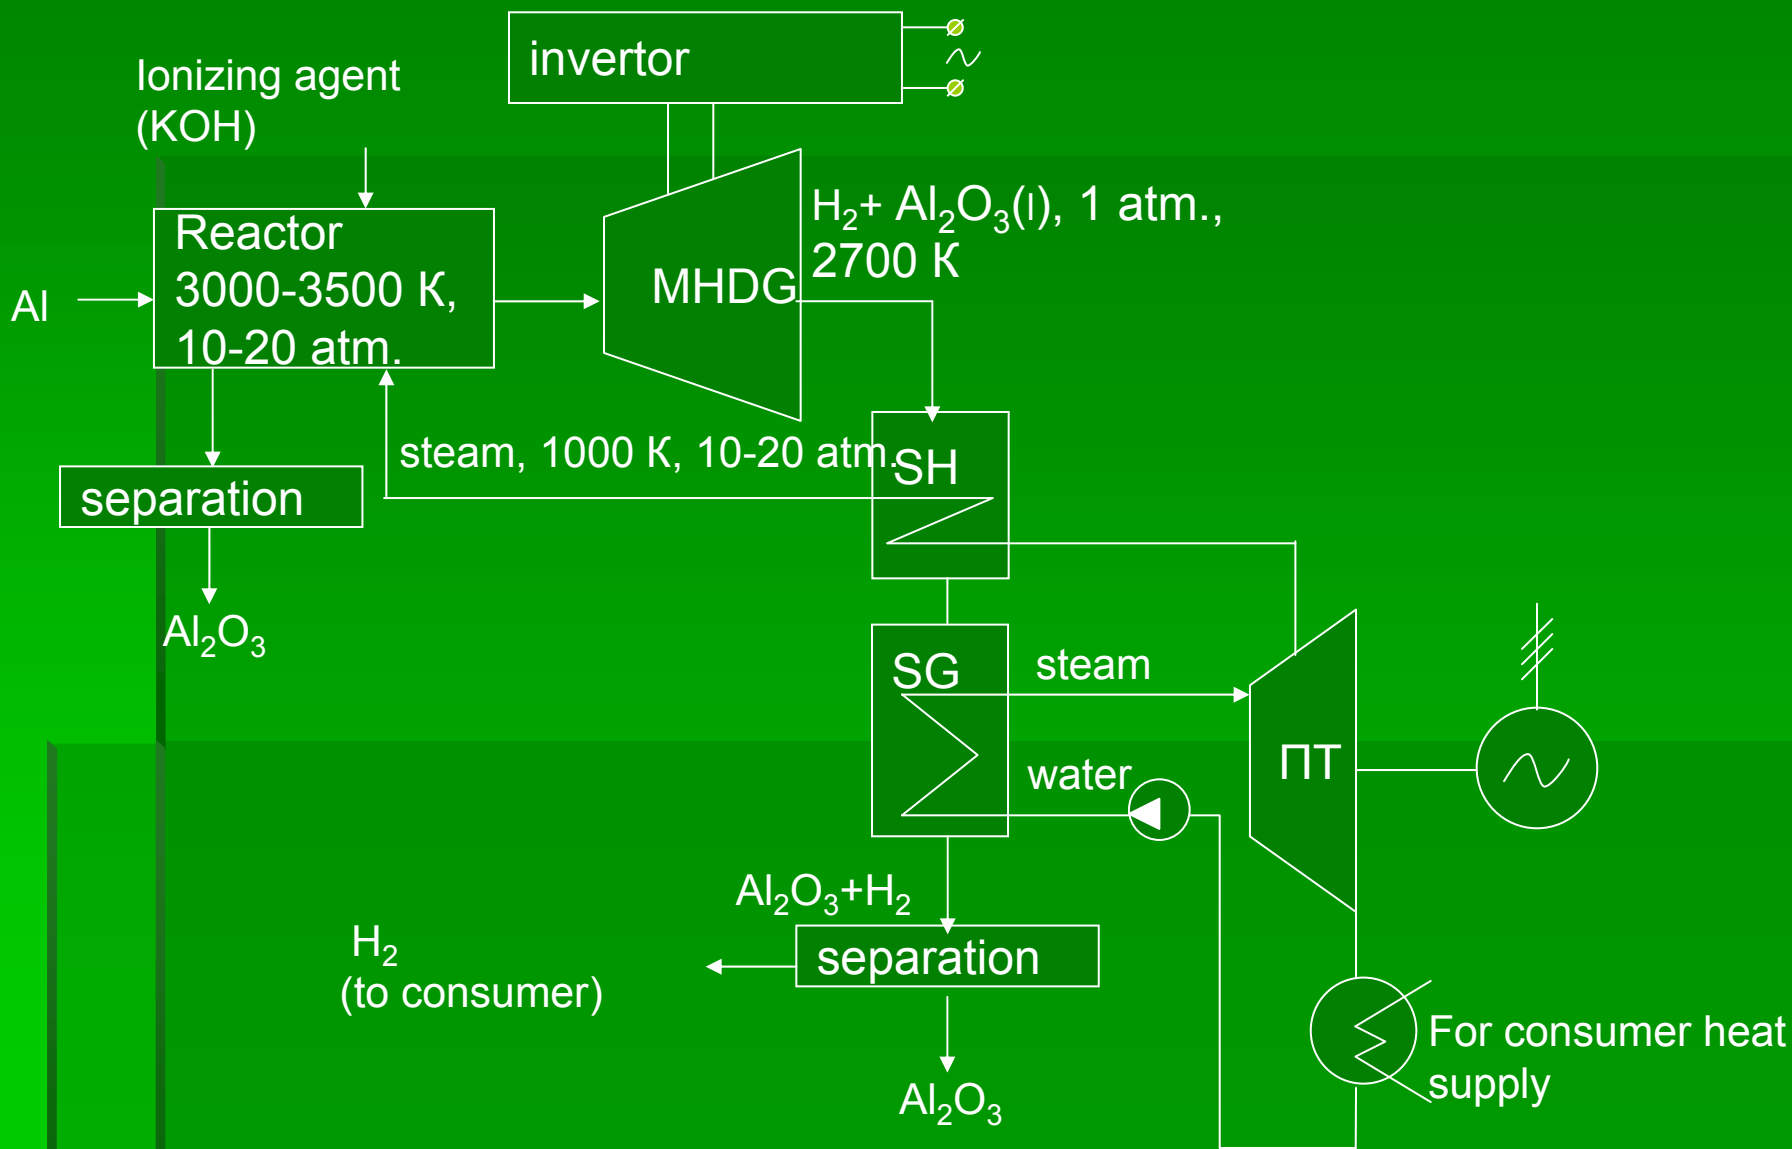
Ionizing agent (KOH)

invertor

Reactor 3000-3500 К, 10-20 atm.

Al

MHDG

$H_2$+ $Al_2O_3$(l), 1 atm., 2700 К

steam, 1000 К, 10-20 atm.

SH

separation

$Al_2O_3$

SG

steam

water

ПТ

$Al_2O_3$+$H_2$

$H_2$ (to consumer)

separation

$Al_2O_3$

For consumer heat supply